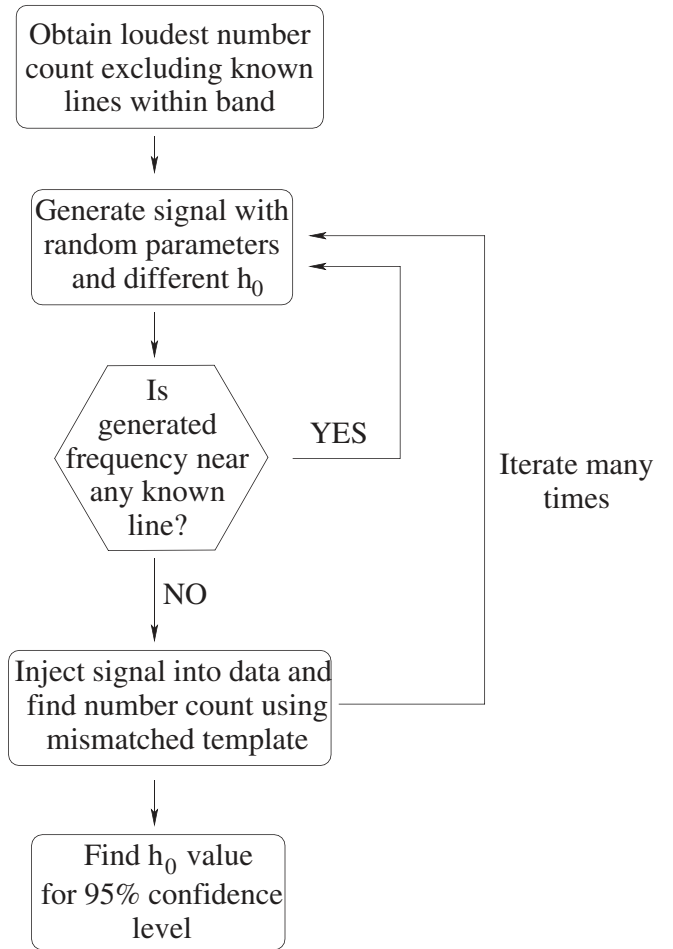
Obtain loudest number count excluding known lines within band

Generate signal with random parameters and different $h_0$

Is generated frequency near any known line?

YES

Iterate many times

NO

Inject signal into data and find number count using mismatched template

Find $h_0$ value for 95% confidence level